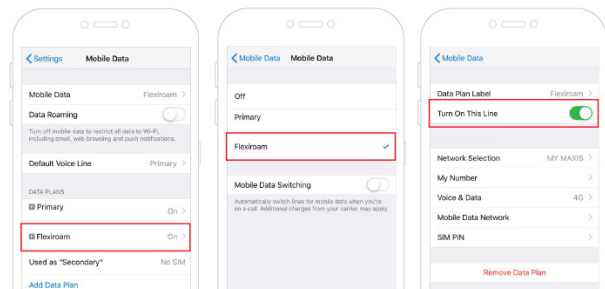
Settings Mobile Data

Mobile Data Flexiroam

Data Roaming

Turn off mobile data to restrict all data to Wi-Fi, including email, web browsing and push notifications.

Default Voice Line Primary

DATA PLANS

Primary On

Flexiroam On

Used as "Secondary" No SIM

Add Data Plan

Mobile Data Mobile Data

Off

Primary

Flexiroam ✓

Mobile Data Switching

Automatically switch lines for mobile data when you're on a call. Additional charges from your carrier may apply.

Mobile Data

Data Plan Label Flexiroam

Turn On This Line

Network Selection MY MAXIS

My Number

Voice & Data 4G

Mobile Data Network

SIM PIN

Remove Data Plan